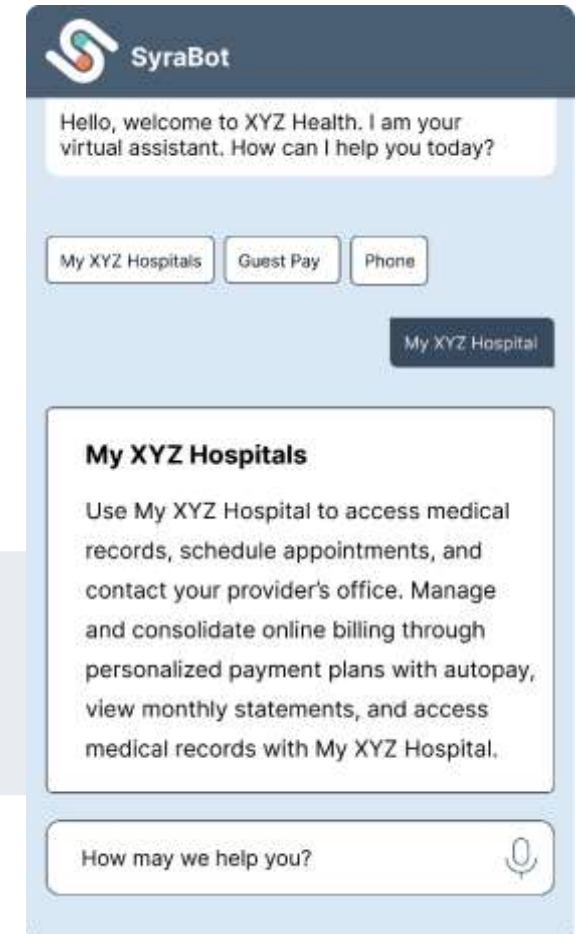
SyraBot

Hello, welcome to XYZ Health. I am your virtual assistant. How can I help you today?

My XYZ Hospitals

Guest Pay

Phone

My XYZ Hospital

My XYZ Hospitals

Use My XYZ Hospital to access medical records, schedule appointments, and contact your provider's office. Manage and consolidate online billing through personalized payment plans with autopay, view monthly statements, and access medical records with My XYZ Hospital.

How may we help you?